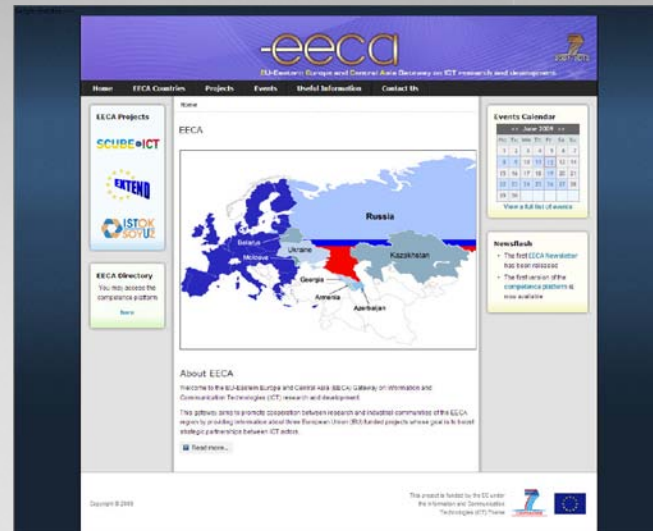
-eeca
EU-Eastern Europe and Central Asia Gateway on ICT research and development

Home | EECA Countries | Projects | Events | Useful Information | Contact Us

EECA Projects

SCUBE-ICT

EXTEND

ISTOK SOYUZ

EECA Directory
You may access the competence platform
here

Home

EECA

Russia
Belarus
Ukraine
Moldova
Georgia
Armenia
Azerbaijan
Kazakhstan

About EECA
Welcome to the EU-Eastern Europe and Central Asia (EECA) Gateway on Information and Communication Technologies (ICT) research and development.

This gateway aims to promote cooperation between research and industrial communities of the EECA region by providing information about three European Union (EU) funded projects whose goal is to boost strategic partnerships between ICT actors.

Read more...

Events Calendar
<< June 2009 >>
| Mo | Tu | We | Th | Fr | Sa | Su |
|---|---|---|---|---|---|---|
| 1 | 2 | 3 | 4 | 5 | 6 | 7 |
| 8 | 9 | 10 | 11 | 12 | 13 | 14 |
| 15 | 16 | 17 | 18 | 19 | 20 | 21 |
| 22 | 23 | 24 | 25 | 26 | 27 | 28 |
| 29 | 30 | | | | | |
View a full list of events

Newsflash
• The first EECA Newsletter has been released
• The first version of the competence platform is now available

Copyright © 2009

This project is funded by the EC under the Information and Communication Technologies (ICT) Theme